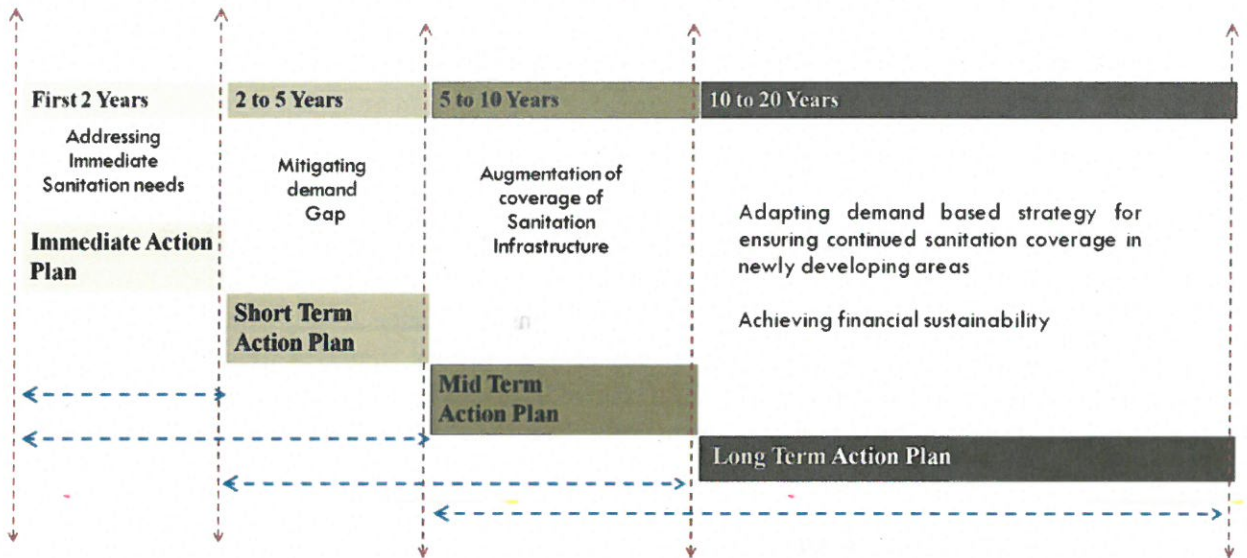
First 2 Years

Addressing Immediate Sanitation needs

Immediate Action Plan

2 to 5 Years

Mitigating demand Gap

Short Term Action Plan

5 to 10 Years

Augmentation of coverage of Sanitation Infrastructure

Mid Term Action Plan

10 to 20 Years

Adapting demand based strategy for ensuring continued sanitation coverage in newly developing areas

Achieving financial sustainability

Long Term Action Plan